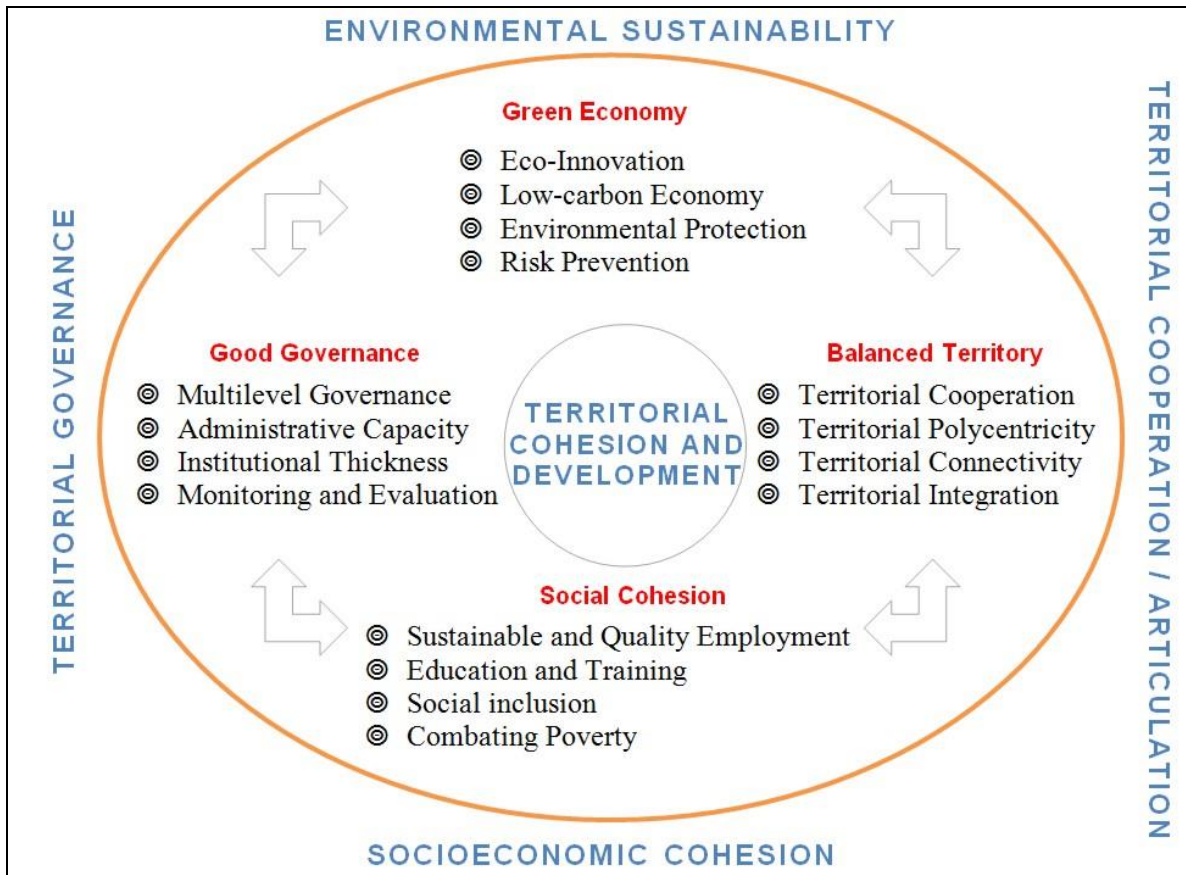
ENVIRONMENTAL SUSTAINABILITY

TERRITORIAL GOVERNANCE

TERRITORIAL COOPERATION / ARTICULATION

Green Economy
◎ Eco-Innovation
◎ Low-carbon Economy
◎ Environmental Protection
◎ Risk Prevention

Good Governance
◎ Multilevel Governance
◎ Administrative Capacity
◎ Institutional Thickness
◎ Monitoring and Evaluation

TERRITORIAL COHESION AND DEVELOPMENT

Balanced Territory
◎ Territorial Cooperation
◎ Territorial Polycentricity
◎ Territorial Connectivity
◎ Territorial Integration

Social Cohesion
◎ Sustainable and Quality Employment
◎ Education and Training
◎ Social inclusion
◎ Combating Poverty

SOCIOECONOMIC COHESION